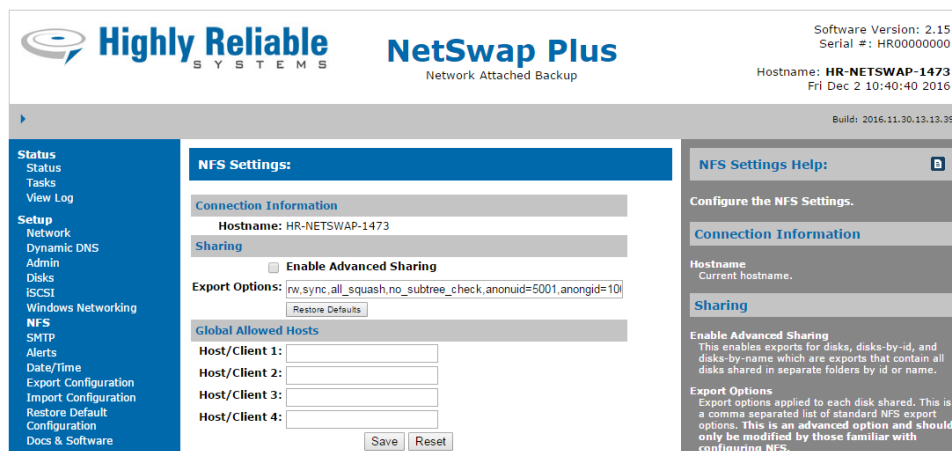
Highly Reliable SYSTEMS

NetSwap Plus
Network Attached Backup

Software Version: 2.15
Serial #: HR00000000

Hostname: HR-NETSWAP-1473
Fri Dec 2 10:40:40 2016

Build: 2016.11.30.13.13.3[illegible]

Status
Status
Tasks
View Log

Setup
Network
Dynamic DNS
Admin
Disks
iSCSI
Windows Networking
NFS
SMTP
Alerts
Date/Time
Export Configuration
Import Configuration
Restore Default Configuration
Docs & Software

NFS Settings:

Connection Information
Hostname: HR-NETSWAP-1473

Sharing
Enable Advanced Sharing
Export Options: rw,sync,all_squash,no_subtree_check,anonuid=5001,anongid=10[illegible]
Restore Defaults

Global Allowed Hosts
Host/Client 1:
Host/Client 2:
Host/Client 3:
Host/Client 4:

Save Reset

NFS Settings Help:

Configure the NFS Settings.

Connection Information

Hostname
Current hostname.

Sharing

Enable Advanced Sharing
This enables exports for disks, disks-by-id, and disks-by-name which are exports that contain all disks shared in separate folders by id or name.

Export Options
Export options applied to each disk shared. This is a comma separated list of standard NFS export options. This is an advanced option and should only be modified by those familiar with configuring NFS.